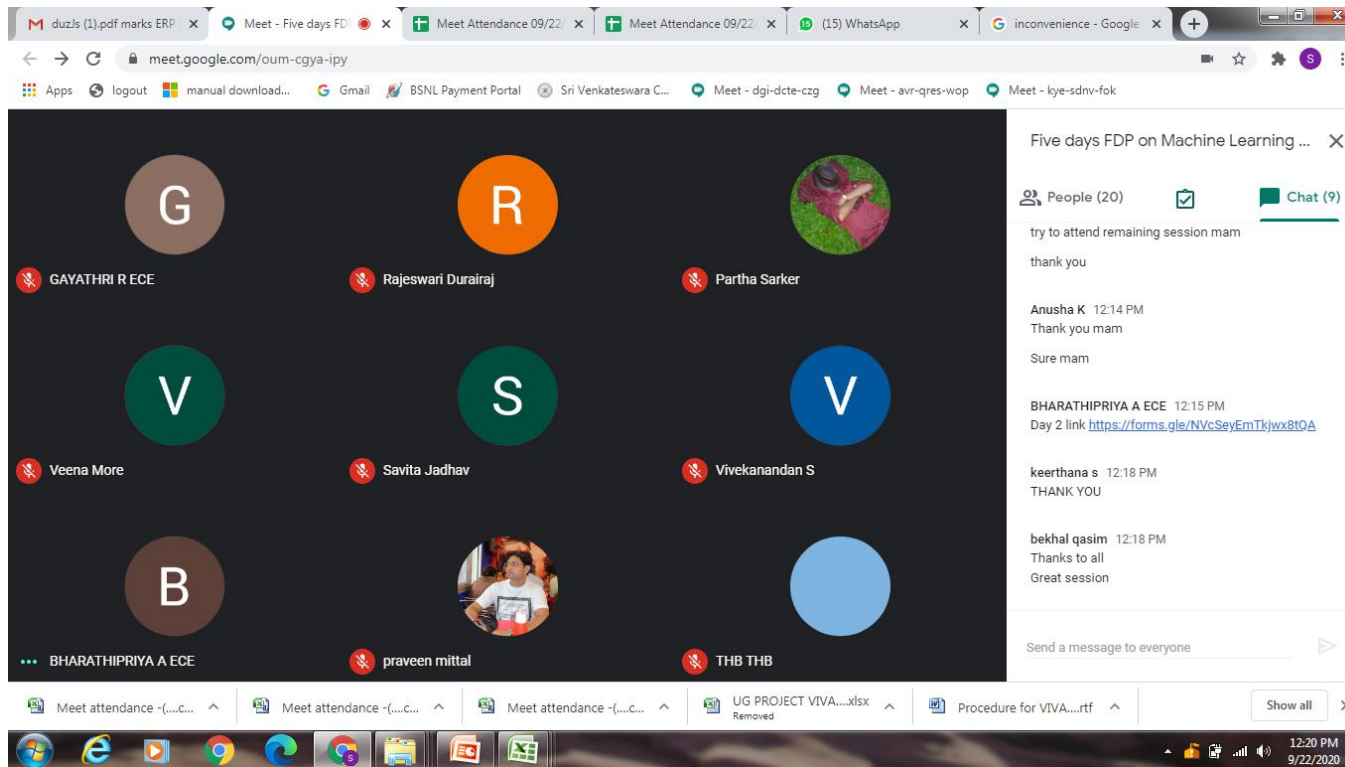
duzJs (1).pdf marks ERP ×
Meet - Five days FD ×
Meet Attendance 09/22/ ×
Meet Attendance 09/22/ ×
(15) WhatsApp ×
inconvenience - Google ×

meet.google.com/oum-cgya-ipy

Apps
logout
manual download...
Gmail
BSNL Payment Portal
Sri Venkateswara C...
Meet - dgi-dcte-czg
Meet - avr-qres-wop
Meet - kye-sdnv-fok

G
GAYATHRI R ECE
R
Rajeswari Durairaj
Partha Sarker
V
Veena More
S
Savita Jadhav
V
Vivekanandan S
B
BHARATHIPRIYA A ECE
praveen mittal
THB THB

Five days FDP on Machine Learning ...
People (20)
Chat (9)

try to attend remaining session mam

thank you

Anusha K 12:14 PM
Thank you mam

Sure mam

BHARATHIPRIYA A ECE 12:15 PM
Day 2 link https://forms.gle/NVcSeyEmTkjwx8tQA

keerthana s 12:18 PM
THANK YOU

bekhal qasim 12:18 PM
Thanks to all
Great session

Send a message to everyone

Meet attendance -(....c...
Meet attendance -(....c...
Meet attendance -(....c...
UG PROJECT VIVA....xlsx
Removed
Procedure for VIVA....rtf
Show all

12:20 PM
9/22/2020